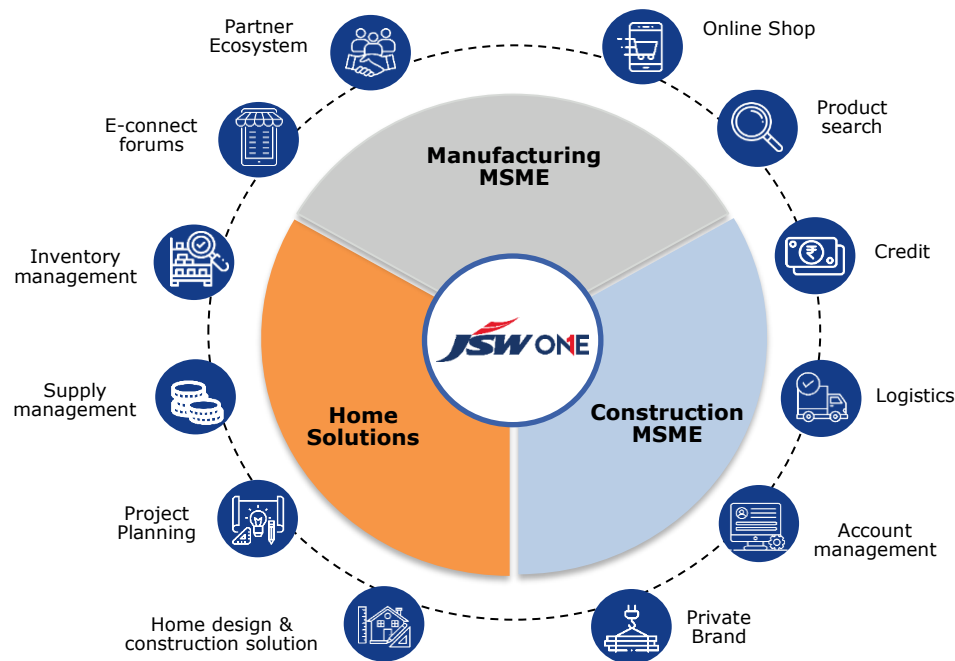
Partner Ecosystem

Online Shop

E-connect forums

Product search

Manufacturing MSME

Inventory management

Credit

JSW ONE

Supply management

Logistics

Home Solutions

Construction MSME

Project Planning

Account management

Home design & construction solution

Private Brand